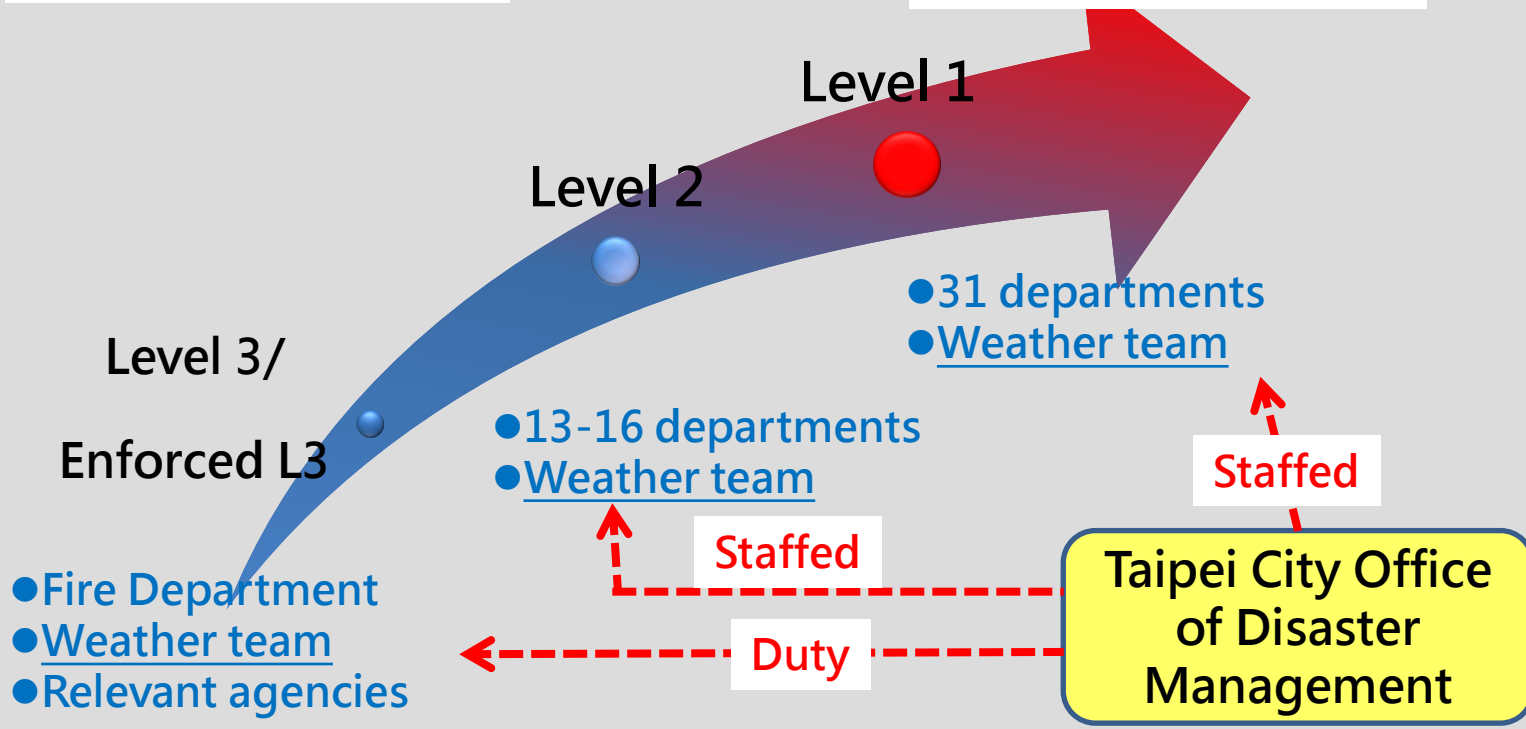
Level 1

Level 2

●31 departments
●Weather team

Level 3/

Enforced L3

●13-16 departments
●Weather team

Staffed

Staffed

●Fire Department
●Weather team
●Relevant agencies

Duty

Taipei City Office of Disaster Management